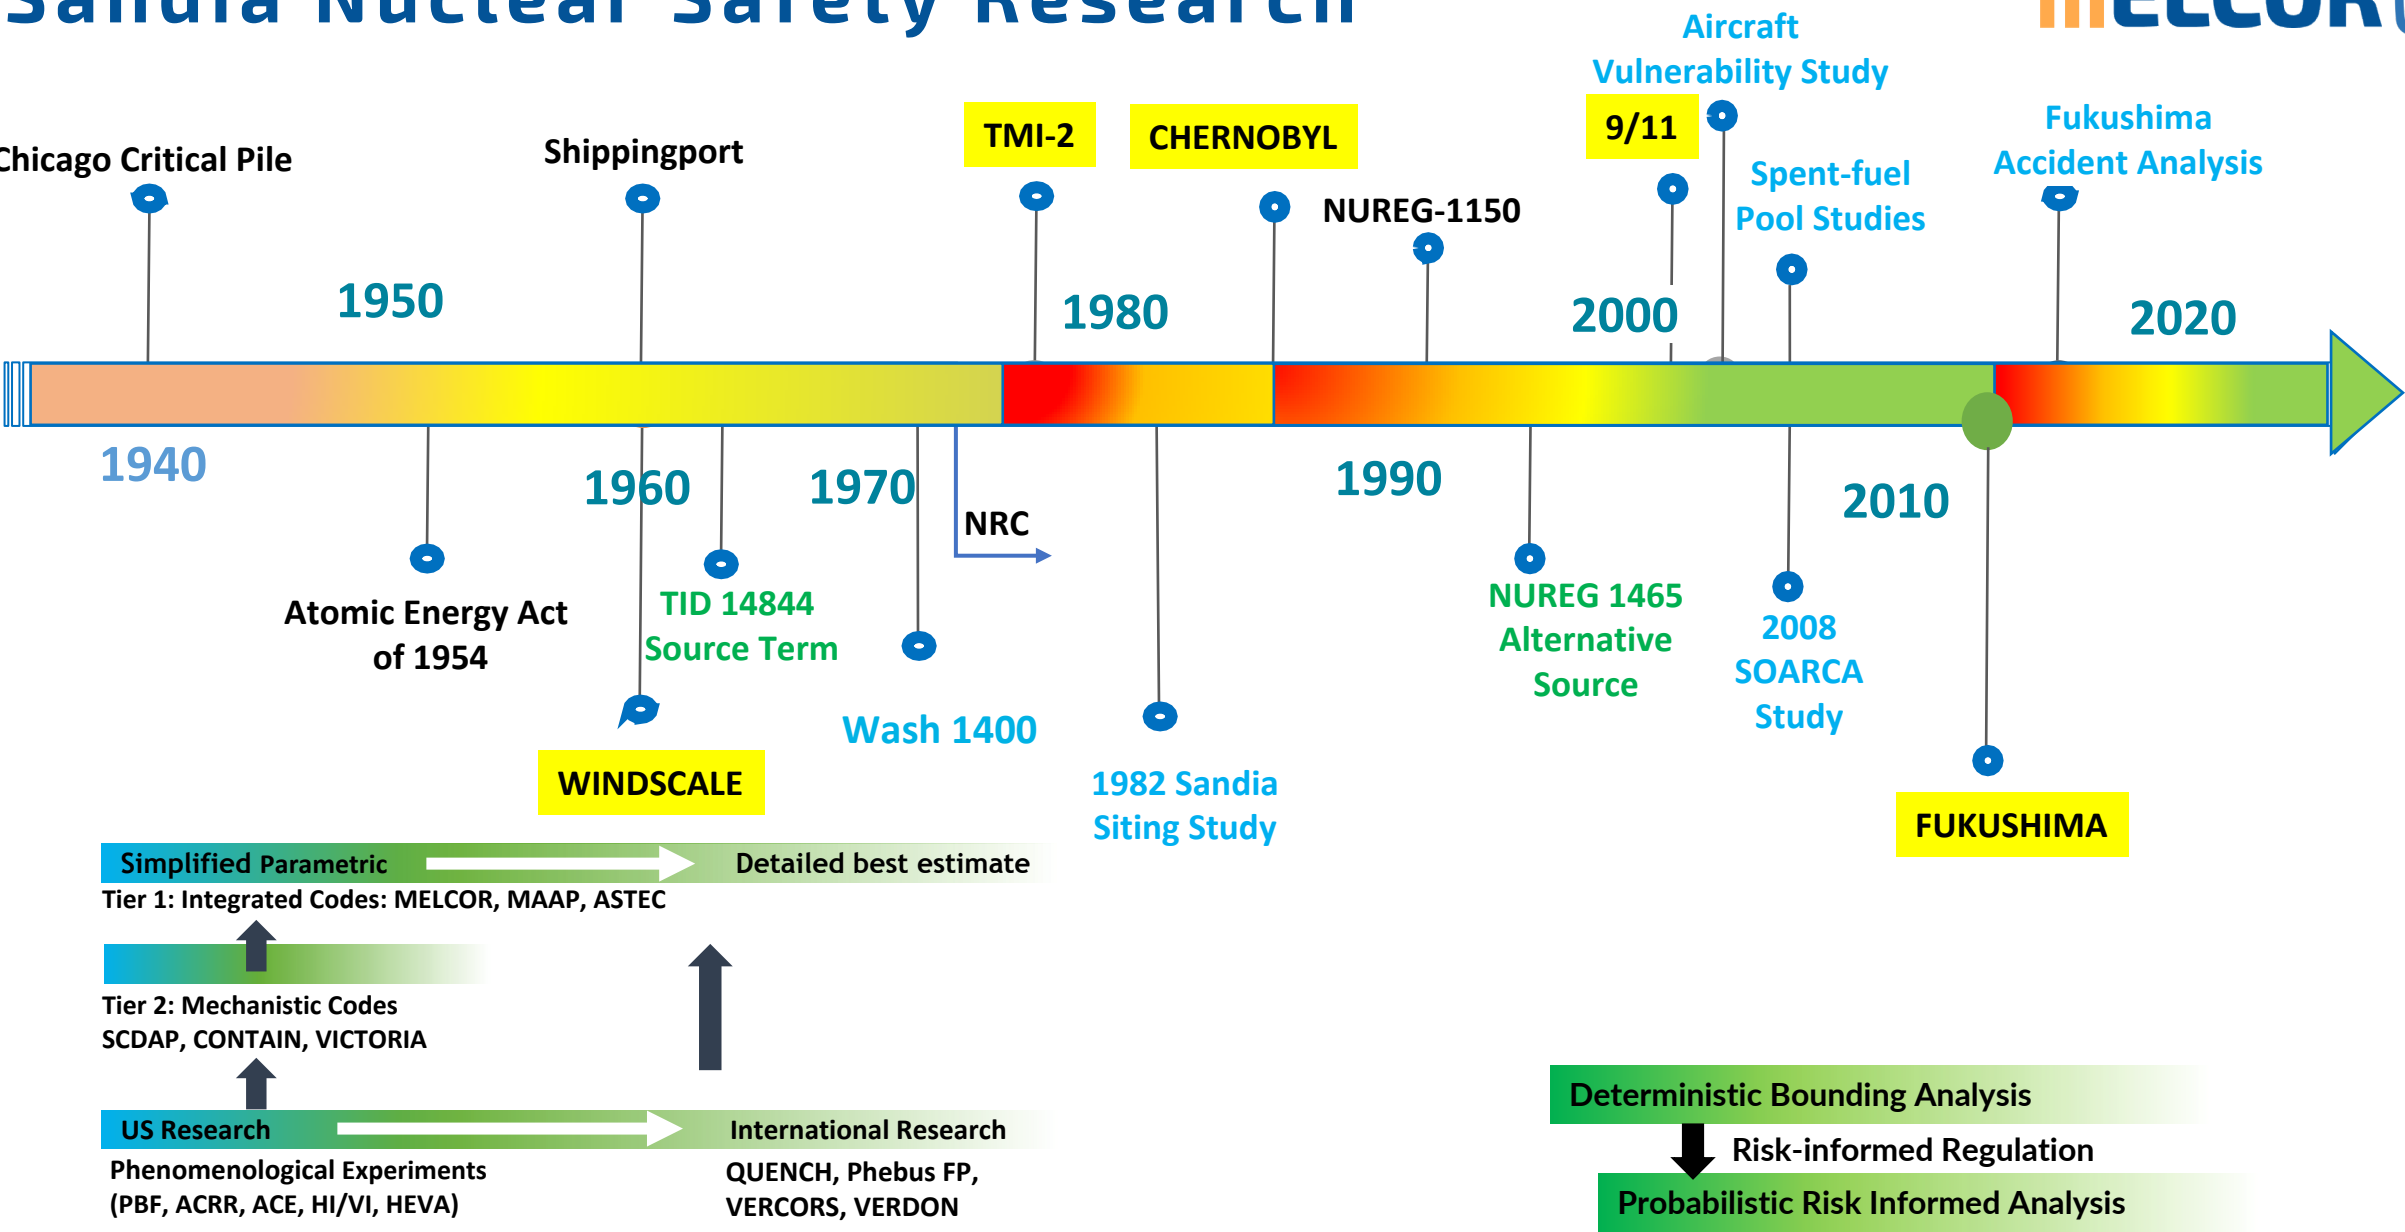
Sandia Nuclear Safety Research

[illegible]ELCOR

Chicago Critical Pile

Shippingport

TMI-2

CHERNOBYL

9/11

Aircraft Vulnerability Study

NUREG-1150

Spent-fuel Pool Studies

Fukushima Accident Analysis

1950

1980

2000

2020

1940

1960

1970

1990

2010

NRC

Atomic Energy Act of 1954

TID 14844 Source Term

Wash 1400

WINDSCALE

1982 Sandia Siting Study

NUREG 1465 Alternative Source

2008 SOARCA Study

FUKUSHIMA

Simplified Parametric

Detailed best estimate

Tier 1: Integrated Codes: MELCOR, MAAP, ASTEC

Tier 2: Mechanistic Codes SCDAP, CONTAIN, VICTORIA

US Research

International Research

Phenomenological Experiments (PBF, ACRR, ACE, HI/VI, HEVA)

QUENCH, Phebus FP, VERCORS, VERDON

Deterministic Bounding Analysis

Risk-informed Regulation

Probabilistic Risk Informed Analysis